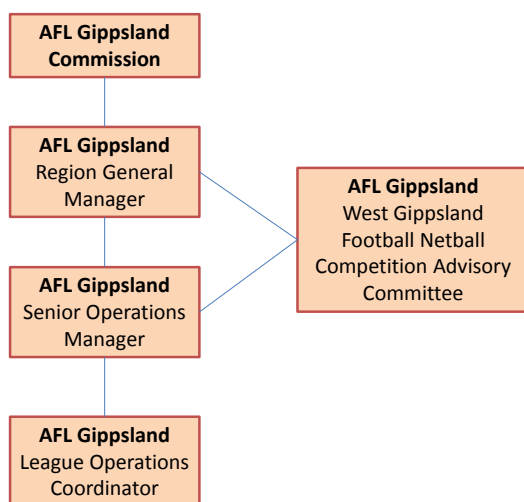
AFL Gippsland Commission

AFL Gippsland
Region General Manager

AFL Gippsland
West Gippsland Football Netball Competition Advisory Committee

AFL Gippsland
Senior Operations Manager

AFL Gippsland
League Operations Coordinator